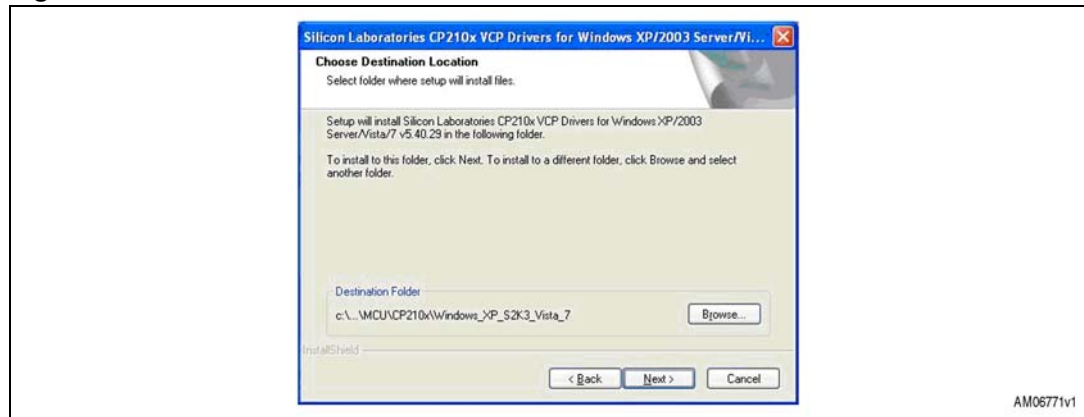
Silicon Laboratories CP210x VCP Drivers for Windows XP/2003 Server/Vi...

Choose Destination Location

Select folder where setup will install files.

Setup will install Silicon Laboratories CP210x VCP Drivers for Windows XP/2003 Server/Vista/7 v5.40.29 in the following folder.

To install to this folder, click Next. To install to a different folder, click Browse and select another folder.

Destination Folder

c:\...\MCU\CP210x\Windows_XP_S2K3_Vista_7

Browse...

InstallShield

< Back

Next >

Cancel

AM06771v1